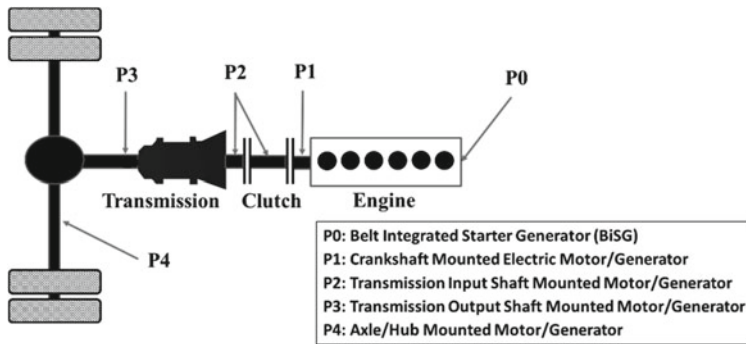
P3
P2
P1
P0
Transmission
Clutch
Engine
P4

P0: Belt Integrated Starter Generator (BiSG)
P1: Crankshaft Mounted Electric Motor/Generator
P2: Transmission Input Shaft Mounted Motor/Generator
P3: Transmission Output Shaft Mounted Motor/Generator
P4: Axle/Hub Mounted Motor/Generator